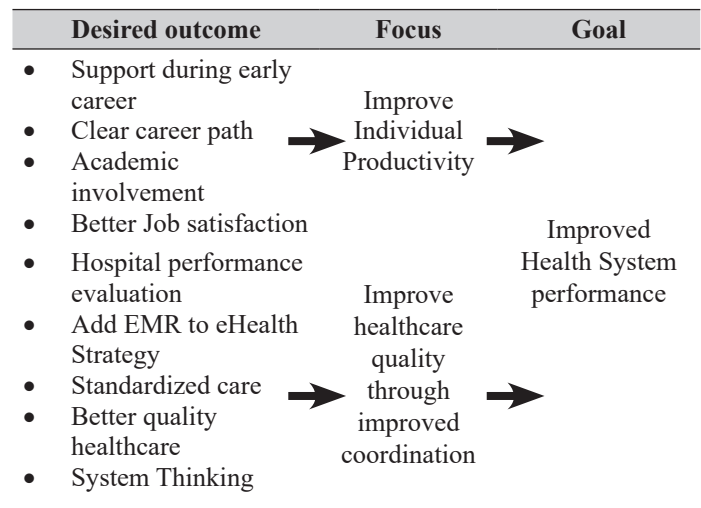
| Desired outcome | Focus | Goal |
|---|---|---|
| • Support during early career<br>• Clear career path<br>• Academic involvement<br>• Better Job satisfaction | Improve Individual Productivity | Improved Health System performance |
| • Hospital performance evaluation<br>• Add EMR to eHealth Strategy<br>• Standardized care<br>• Better quality healthcare<br>• System Thinking | Improve healthcare quality through improved coordination | |